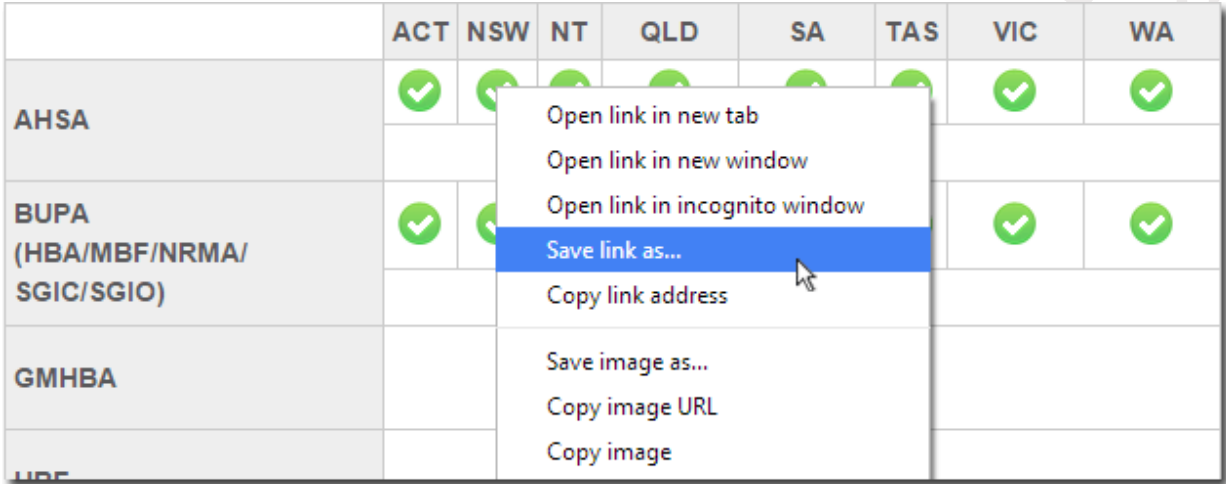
|  | ACT | NSW | NT | QLD | SA | TAS | VIC | WA |
|---|---|---|---|---|---|---|---|---|
| AHSA | | | | | | | | |
| BUPA (HBA/MBF/NRMA/ SGIC/SGIO) | | | | | | | | |
| GMHBA | | | | | | | | |
| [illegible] | | | | | | | | |

Open link in new tab
Open link in new window
Open link in incognito window
Save link as...
Copy link address
Save image as...
Copy image URL
Copy image